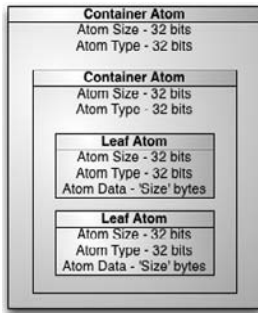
Container Atom
Atom Size - 32 bits
Atom Type - 32 bits

Container Atom
Atom Size - 32 bits
Atom Type - 32 bits

Leaf Atom
Atom Size - 32 bits
Atom Type - 32 bits
Atom Data - 'Size' bytes

Leaf Atom
Atom Size - 32 bits
Atom Type - 32 bits
Atom Data - 'Size' bytes